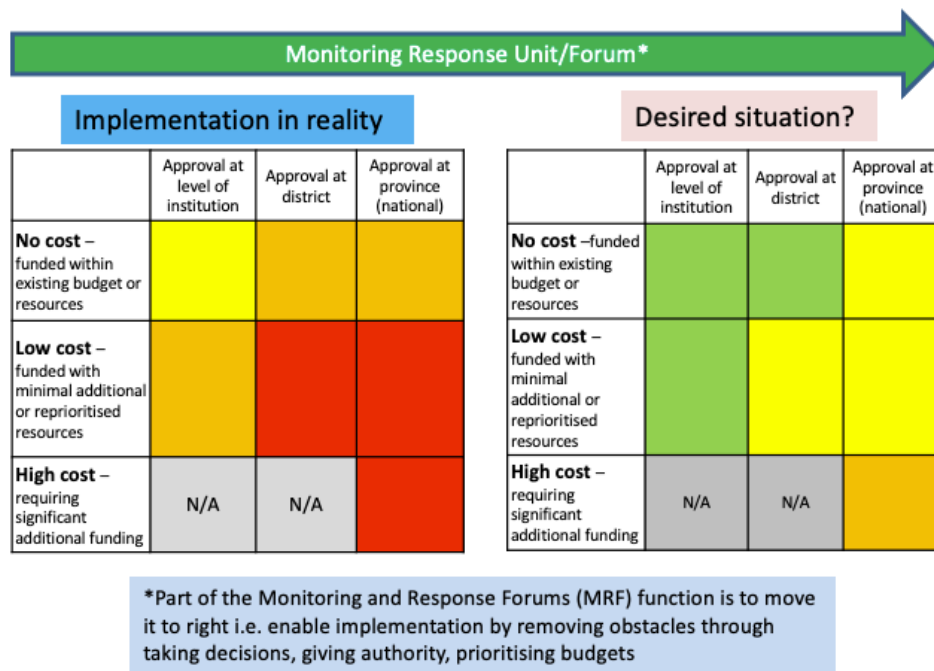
Monitoring Response Unit/Forum*

Implementation in reality

| | Approval at level of institution | Approval at district | Approval at province (national) |
|---|---|---|---|
| **No cost** – funded within existing budget or resources | | | |
| **Low cost** – funded with minimal additional or reprioritised resources | | | |
| **High cost** – requiring significant additional funding | N/A | N/A | |

Desired situation?

| | Approval at level of institution | Approval at district | Approval at province (national) |
|---|---|---|---|
| **No cost** –funded within existing budget or resources | | | |
| **Low cost** – funded with minimal additional or reprioritised resources | | | |
| **High cost** – requiring significant additional funding | N/A | N/A | |

*Part of the Monitoring and Response Forums (MRF) function is to move it to right i.e. enable implementation by removing obstacles through taking decisions, giving authority, prioritising budgets